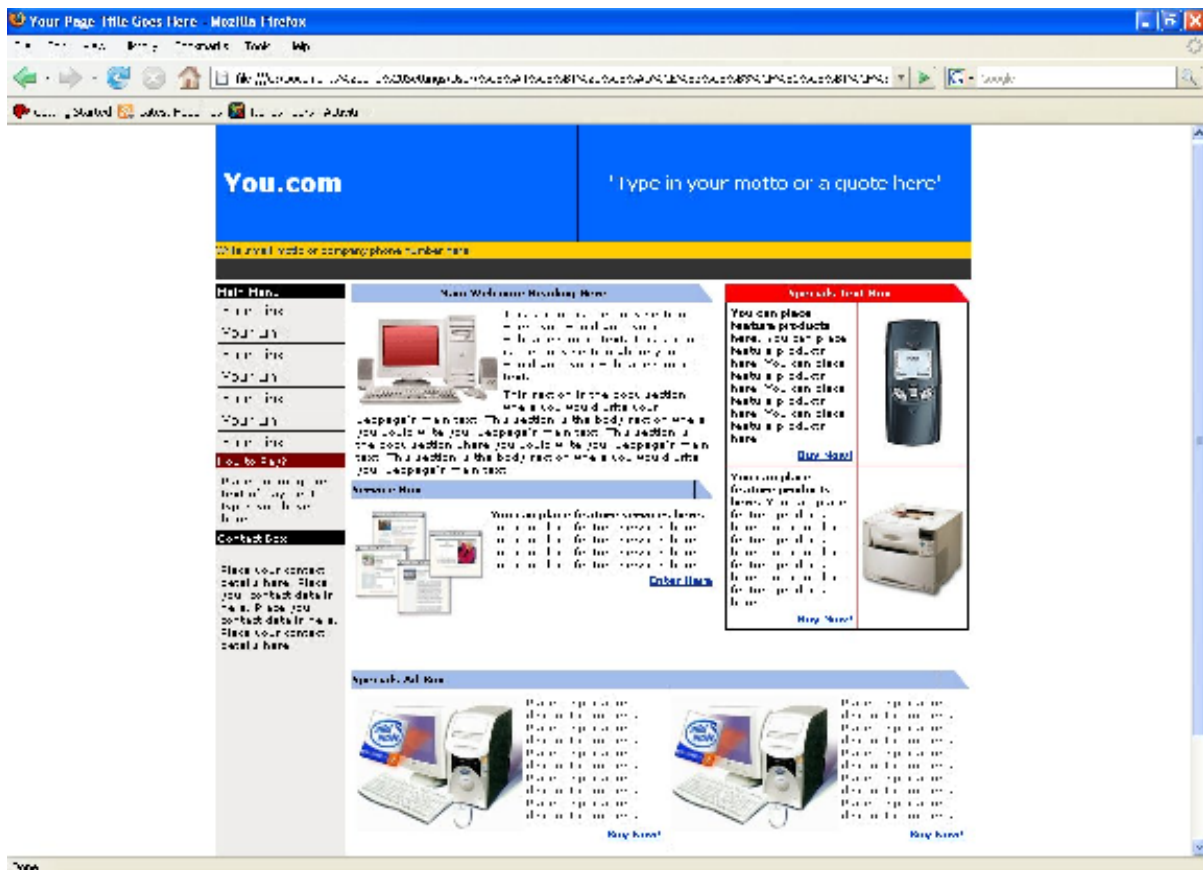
Your Page Title Goes Here - Mozilla Firefox

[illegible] Tools Help

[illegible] Google

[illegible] Started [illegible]

You.com

"Type in your motto or a quote here"

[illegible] company phone number here

Main Menu

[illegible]
Your Link
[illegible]
Your Link
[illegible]
Your Link
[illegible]

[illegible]

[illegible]

Contact Box

Place your contact details here. Place your contact details in here. Place your contact details in here. Place your contact details here.

Main Welcome Heading Here

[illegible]

This section is the body section where you would write your webpage's main text. This section is the body section where you would write your webpage's main text. This section is the body section where you would write your webpage's main text. This section is the body section where you would write your webpage's main text.

Services Box

You can place featured services here. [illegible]

Enter Here

Specials Text Box

You can place feature products here. You can place feature products here. You can place feature products here. You can place feature products here. You can place feature products here.

Buy Now!

You can place feature products here. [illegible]

Buy Now!

Specials Ad Box

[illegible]

Buy Now!

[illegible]

Buy Now!

Done